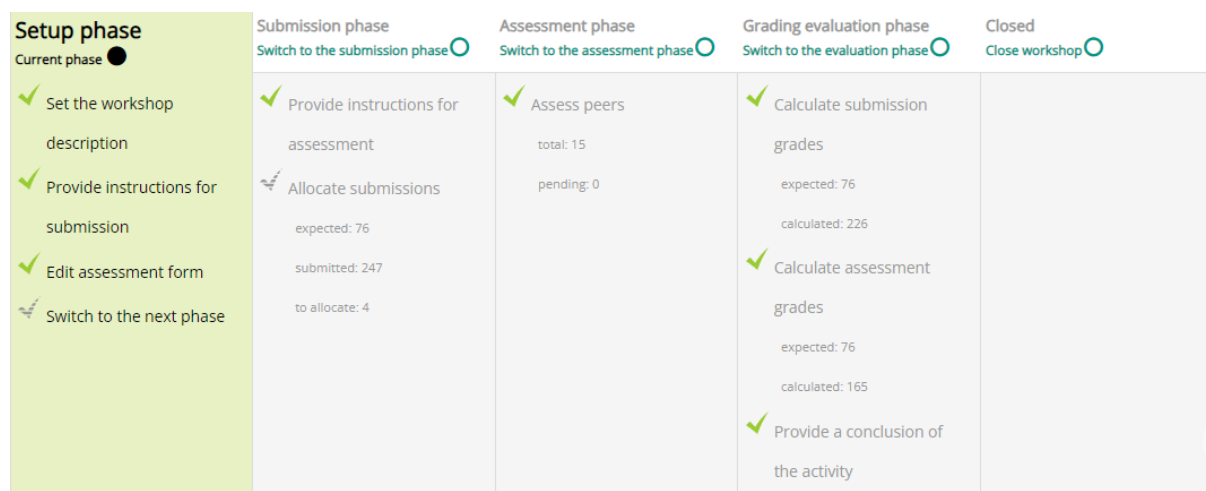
Setup phase
Current phase

Set the workshop description

Provide instructions for submission

Edit assessment form

Switch to the next phase

Submission phase
Switch to the submission phase

Provide instructions for assessment

Allocate submissions

expected: 76

submitted: 247

to allocate: 4

Assessment phase
Switch to the assessment phase

Assess peers

total: 15

pending: 0

Grading evaluation phase
Switch to the evaluation phase

Calculate submission grades

expected: 76

calculated: 226

Calculate assessment grades

expected: 76

calculated: 165

Provide a conclusion of the activity

Closed
Close workshop